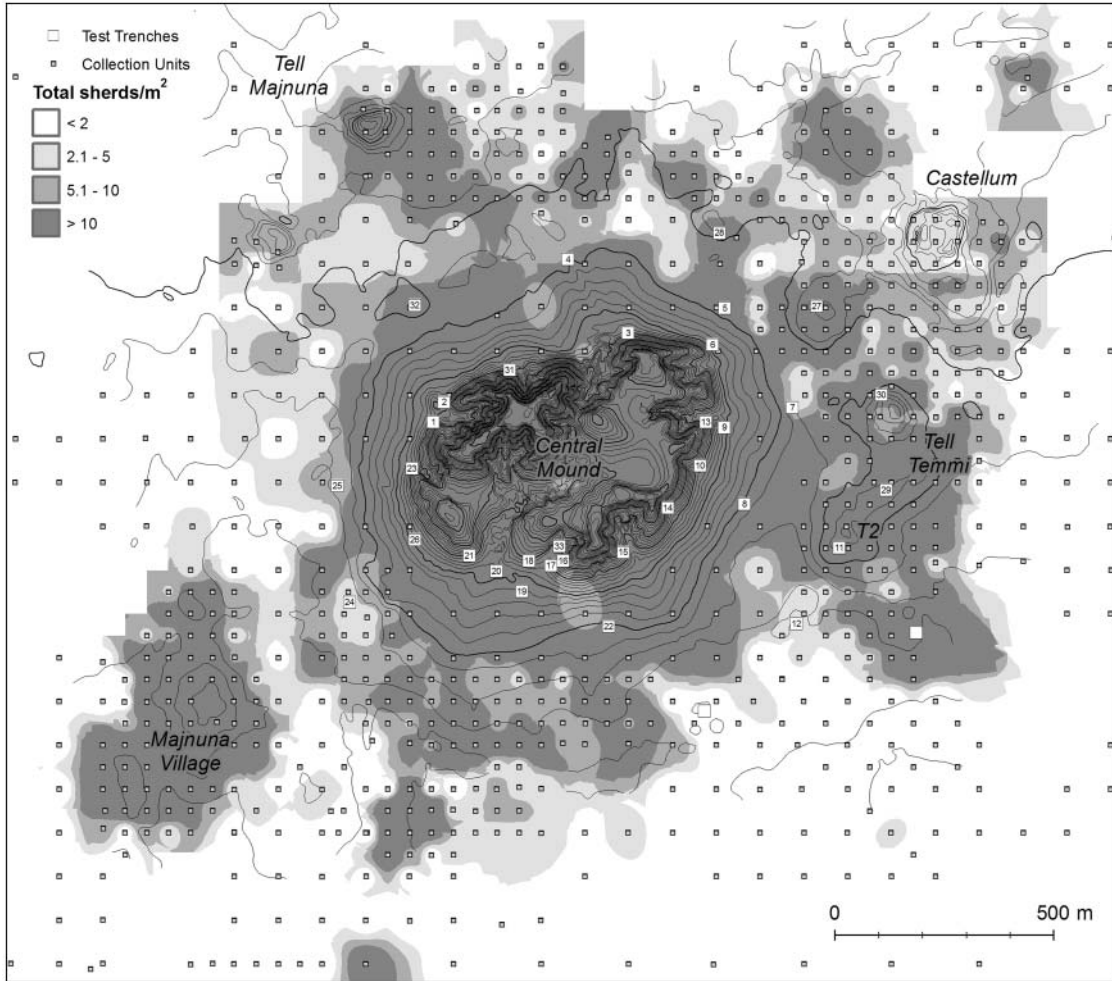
Test Trenches
Collection Units
Total sherds/m$^2$
< 2
2.1 - 5
5.1 - 10
> 10

Tell Majnuna

Castellum

28
4
32
5
27
3
6
31
2
1
30
7
13
9
Central Mound
Tell Temmi
10
23
25
8
29
14
26
21
33
16
18
17
15
20
11
T2
19
24
22
12

Majnuna Village

0
500 m